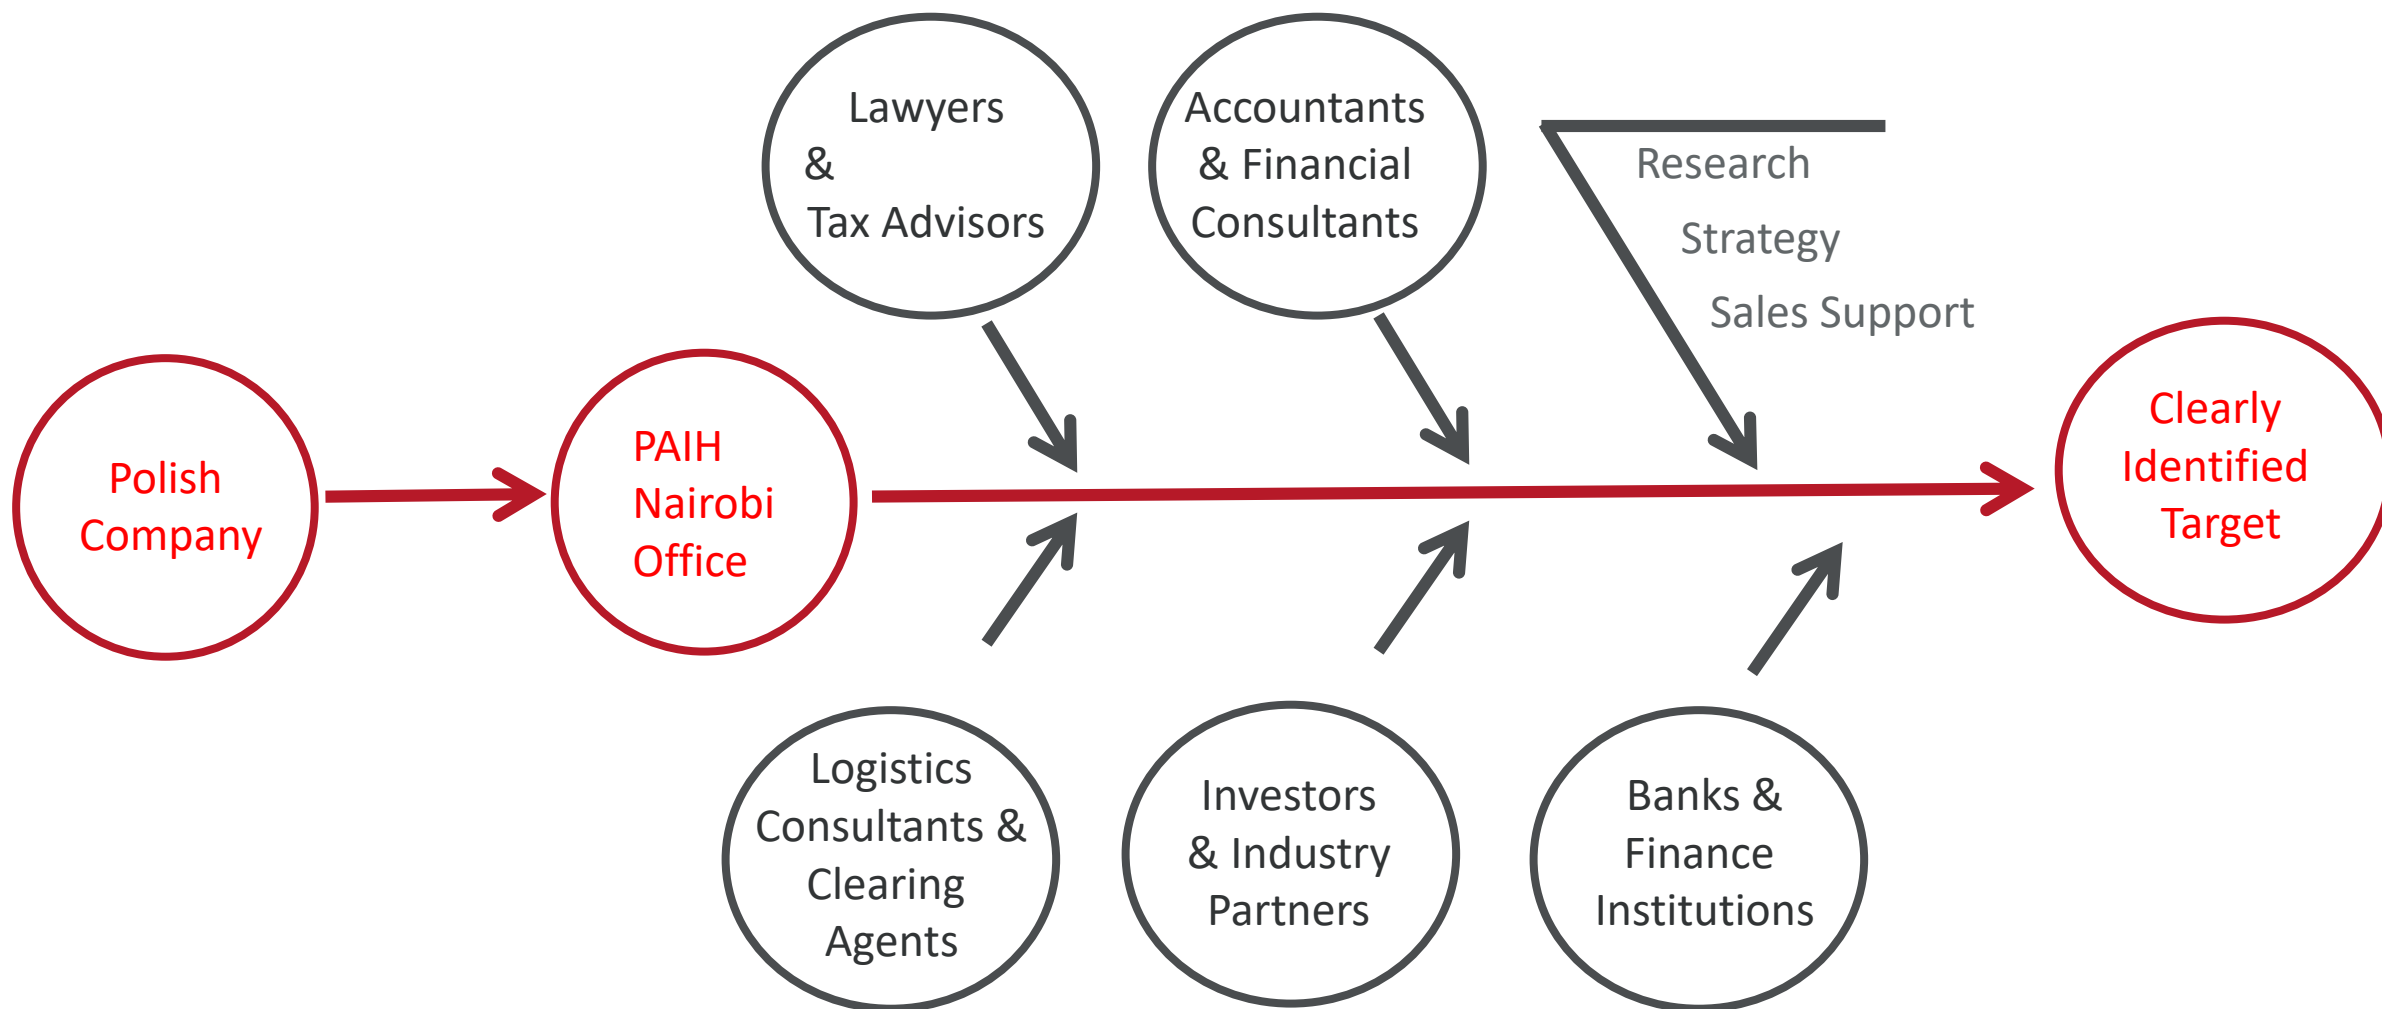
Lawyers
&
Tax Advisors

Accountants
& Financial
Consultants

Research

Strategy

Sales Support

Polish
Company

PAIH
Nairobi
Office

Clearly
Identified
Target

Logistics
Consultants &
Clearing
Agents

Investors
& Industry
Partners

Banks &
Finance
Institutions